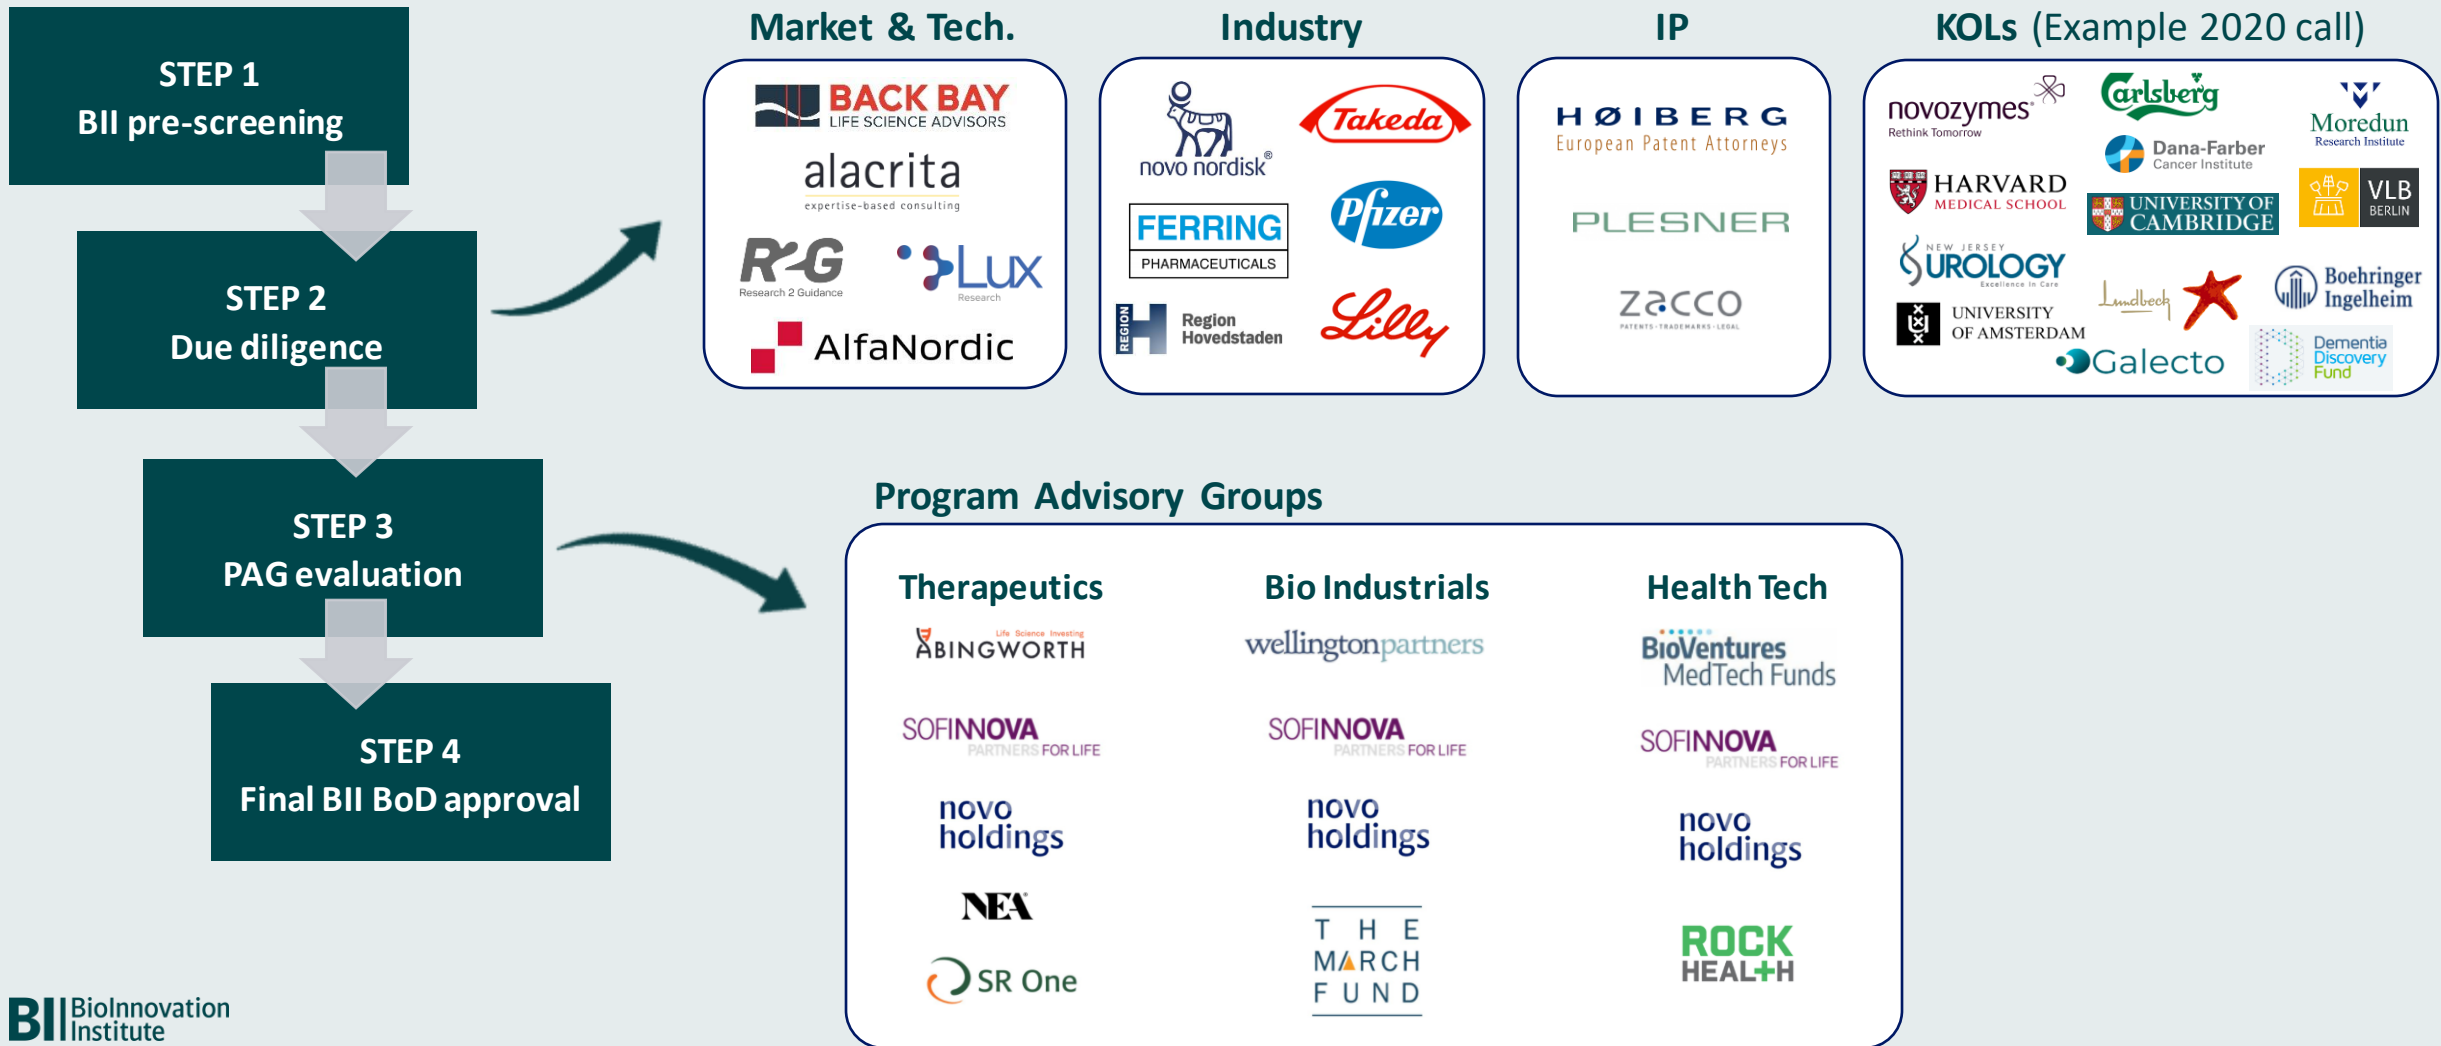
STEP 1
BII pre-screening

STEP 2
Due diligence

STEP 3
PAG evaluation

STEP 4
Final BII BoD approval

Market & Tech.

BACK BAY
LIFE SCIENCE ADVISORS
alacrita
expertise-based consulting
R2G
Research 2 Guidance
Lux
Research
AlfaNordic

Industry

novo nordisk®
Takeda
FERRING
PHARMACEUTICALS
Pfizer
REGION
Region Hovedstaden
Lilly

IP

HØIBERG
European Patent Attorneys
PLESNER
zacco
PATENTS · TRADEMARKS · LEGAL

KOLs (Example 2020 call)

novozymes®
Rethink Tomorrow
Carlsberg
Moredun
Research Institute
Dana-Farber
Cancer Institute
HARVARD
MEDICAL SCHOOL
UNIVERSITY OF CAMBRIDGE
VLB
BERLIN
NEW JERSEY UROLOGY
Excellence in Care
Lundbeck
Boehringer Ingelheim
UNIVERSITY OF AMSTERDAM
Galecto
Dementia Discovery Fund

Program Advisory Groups

Therapeutics
ABINGWORTH
Life Science Investing
SOFINNOVA
PARTNERS FOR LIFE
novo holdings
NEA
SR One

Bio Industrials
wellingtonpartners
SOFINNOVA
PARTNERS FOR LIFE
novo holdings
THE MARCH FUND

Health Tech
BioVentures
MedTech Funds
SOFINNOVA
PARTNERS FOR LIFE
novo holdings
ROCK HEALTH

BII BioInnovation Institute